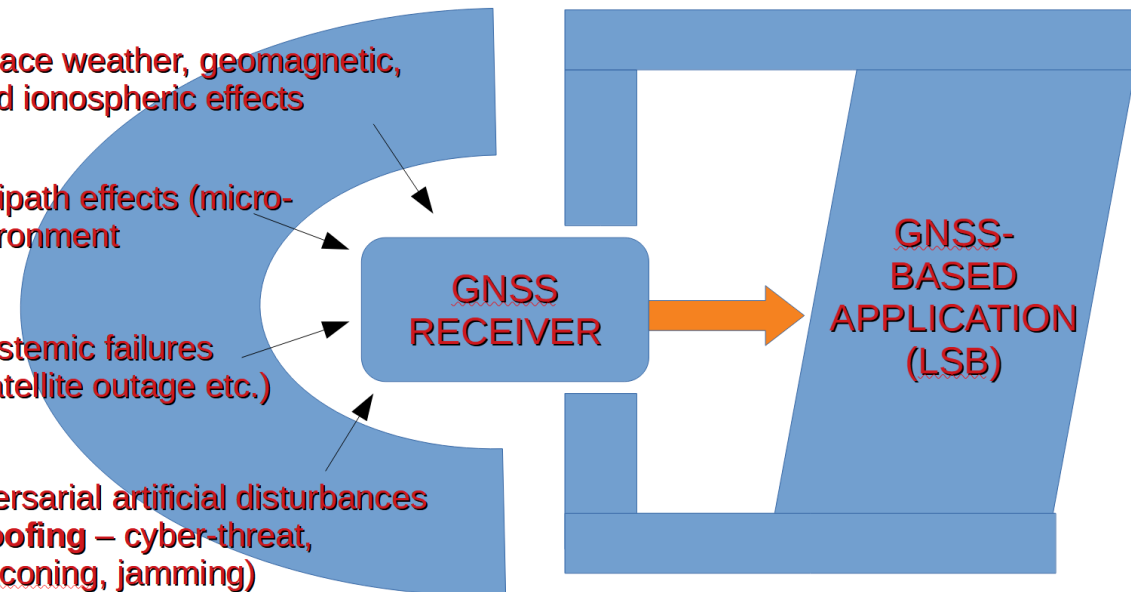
ace weather, geomagnetic, d ionospheric effects

ipath effects (micro- ronment

stemic failures atellite outage etc.)

ersarial artificial disturbances oofing – cyber-threat, coning, jamming)

GNSS RECEIVER

GNSS-BASED APPLICATION (LSB)